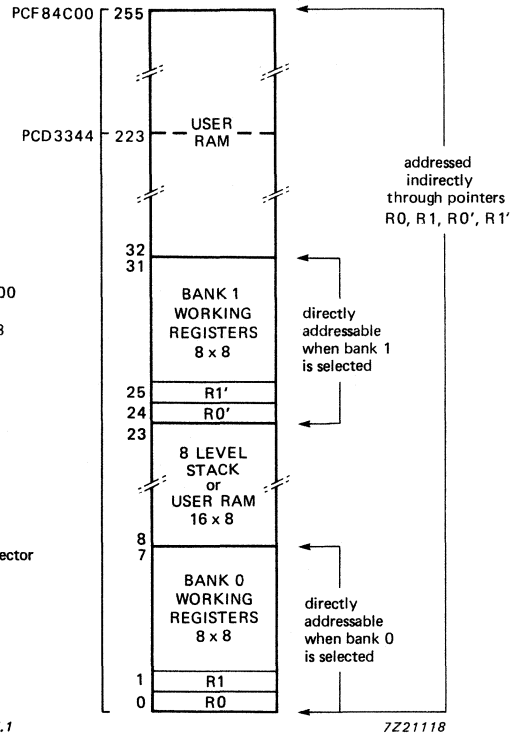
PCF84C00 255

PCD3344 223

USER RAM

addressed indirectly through pointers R0, R1, R0', R1'

32
31

00

8

BANK 1 WORKING REGISTERS 8 x 8

directly addressable when bank 1 is selected

25 R1'
24 R0'
23

8 LEVEL STACK or USER RAM 16 x 8

8
7

ector

BANK 0 WORKING REGISTERS 8 x 8

directly addressable when bank 0 is selected

1 R1
0 R0

.1

7Z21118